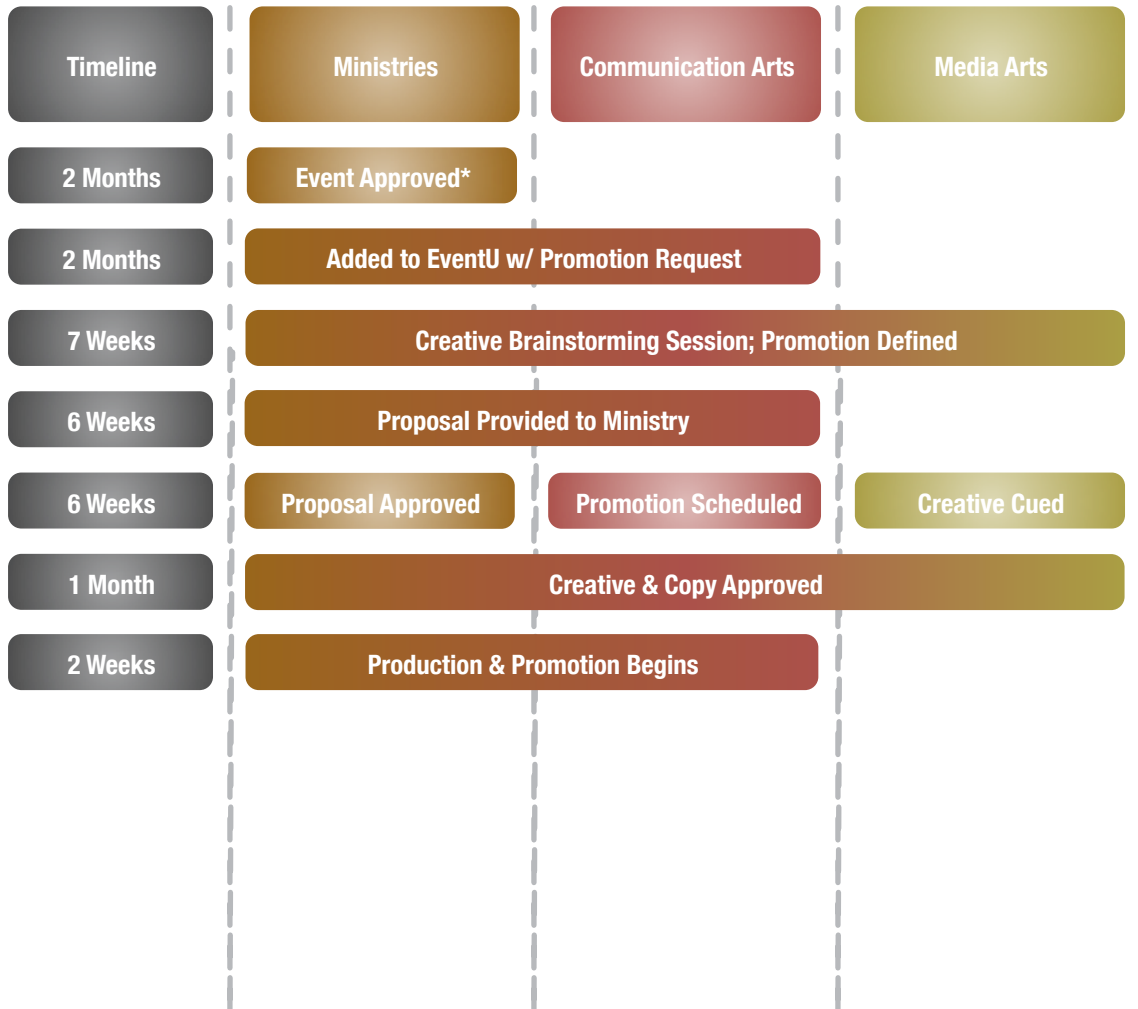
| Timeline | Ministries | Communication Arts | Media Arts |
|---|---|---|---|
| 2 Months | Event Approved* | | |
| 2 Months | Added to EventU w/ Promotion Request | | |
| 7 Weeks | Creative Brainstorming Session; Promotion Defined | | |
| 6 Weeks | Proposal Provided to Ministry | | |
| 6 Weeks | Proposal Approved | Promotion Scheduled | Creative Cued |
| 1 Month | Creative & Copy Approved | | |
| 2 Weeks | Production & Promotion Begins | | |